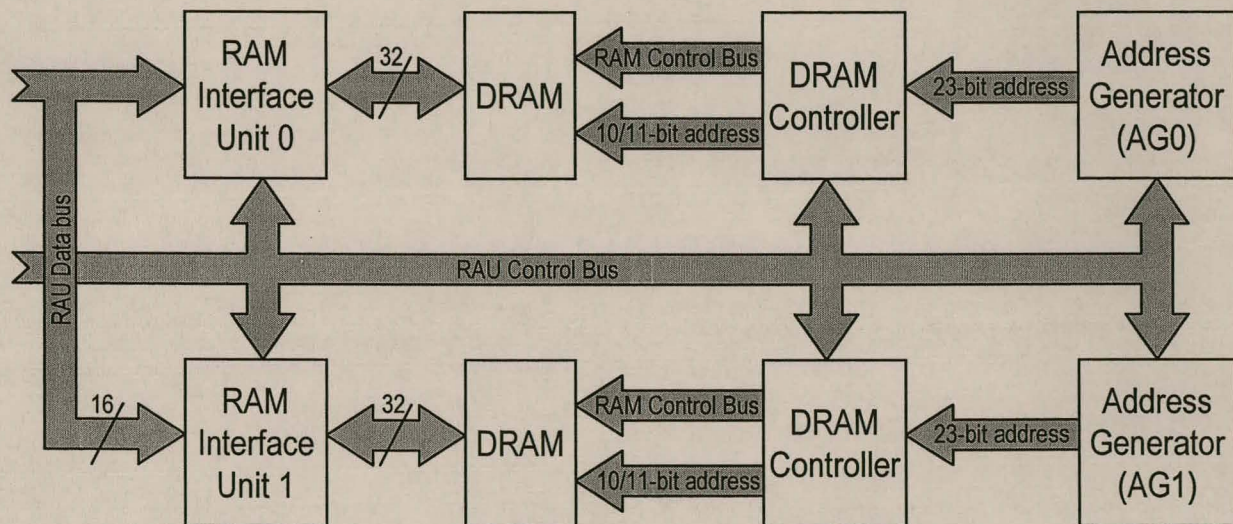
RAM Interface Unit 0

32

DRAM

RAM Control Bus

10/11-bit address

DRAM Controller

23-bit address

Address Generator (AG0)

RAU Data bus

RAU Control Bus

16

RAM Interface Unit 1

32

DRAM

RAM Control Bus

10/11-bit address

DRAM Controller

23-bit address

Address Generator (AG1)